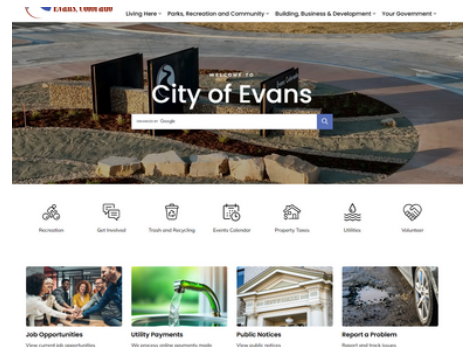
Evans, Colorado

Living Here ˅ Parks, Recreation and Community ˅ Building, Business & Development ˅ Your Government ˅

WELCOME TO
City of Evans

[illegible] Google

Recreation
Get Involved
Trash and Recycling
Events Calendar
Property Taxes
Utilities
Volunteer

Job Opportunities
View current job opportunities

Utility Payments
We process online payments made

Public Notices
View public notices

Report a Problem
Report and track issues